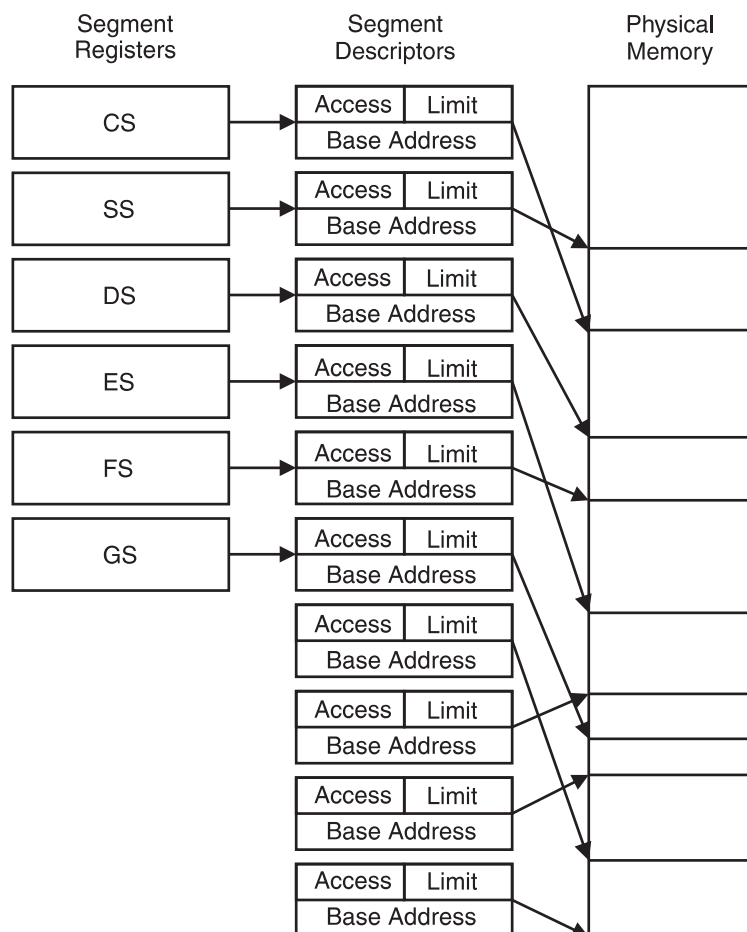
Segment Registers

Segment Descriptors

Physical Memory

CS

SS

DS

ES

FS

GS

| Access | Limit |
|---|---|
| Base Address | |

| Access | Limit |
|---|---|
| Base Address | |

| Access | Limit |
|---|---|
| Base Address | |

| Access | Limit |
|---|---|
| Base Address | |

| Access | Limit |
|---|---|
| Base Address | |

| Access | Limit |
|---|---|
| Base Address | |

| Access | Limit |
|---|---|
| Base Address | |

| Access | Limit |
|---|---|
| Base Address | |

| Access | Limit |
|---|---|
| Base Address | |

| Access | Limit |
|---|---|
| Base Address | |